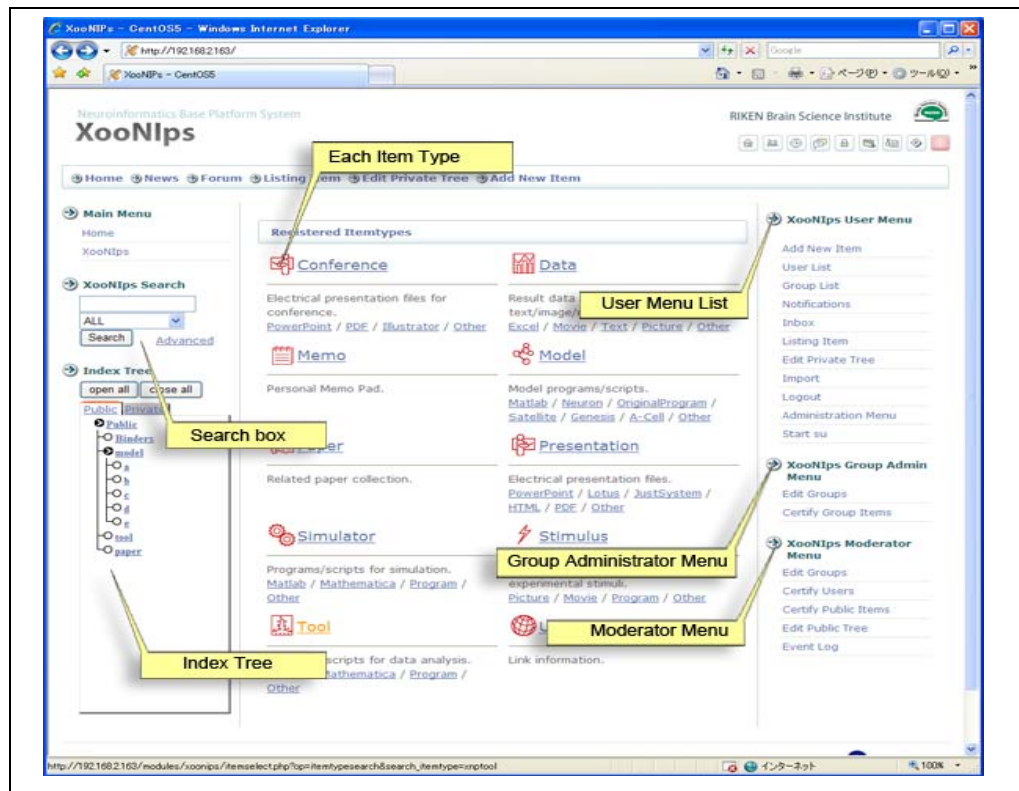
XooNIPs - CentOS5 - Windows Internet Explorer

http://192.168.2.163/

Google

XooNIPs - CentOS5

ページ(P) ツール(O)

Neuroinformatics Base Platform System

XooNIps

RIKEN Brain Science Institute

Home News Forum Listing Item Edit Private Tree Add New Item

Each Item Type

Main Menu

Home

XooNIps

XooNIps Search

ALL

Search Advanced

Index Tree

open all close all

Public Private

Public

Binders

model

a

b

c

d

e

tool

paper

Search box

Index Tree

Registered Itemtypes

Conference

Electrical presentation files for conference.

PowerPoint / PDF / Illustrator / Other

Data

Result data text/image/

Excel / Movie / Text / Picture / Other

User Menu List

Memo

Personal Memo Pad.

Model

Model programs/scripts.

Matlab / Neuron / OriginalProgram / Satellite / Genesis / A-Cell / Other

Paper

Related paper collection.

Presentation

Electrical presentation files.

PowerPoint / Lotus / JustSystem / HTML / PDF / Other

Simulator

Programs/scripts for simulation.

Matlab / Mathematica / Program / Other

Stimulus

experimental stimuli.

Picture / Movie / Program / Other

Group Administrator Menu

Tool

scripts for data analysis.

Mathematica / Program / Other

Link information.

Moderator Menu

XooNIps User Menu

Add New Item

User List

Group List

Notifications

Inbox

Listing Item

Edit Private Tree

Import

Logout

Administration Menu

Start su

XooNIps Group Admin Menu

Edit Groups

Certify Group Items

XooNIps Moderator Menu

Edit Groups

Certify Users

Certify Public Items

Edit Public Tree

Event Log

http://192.168.2.163/modules/xoonips/itemselect.php?op=itemtypesearch&search_itemtype=xnptool

インターネット

100%